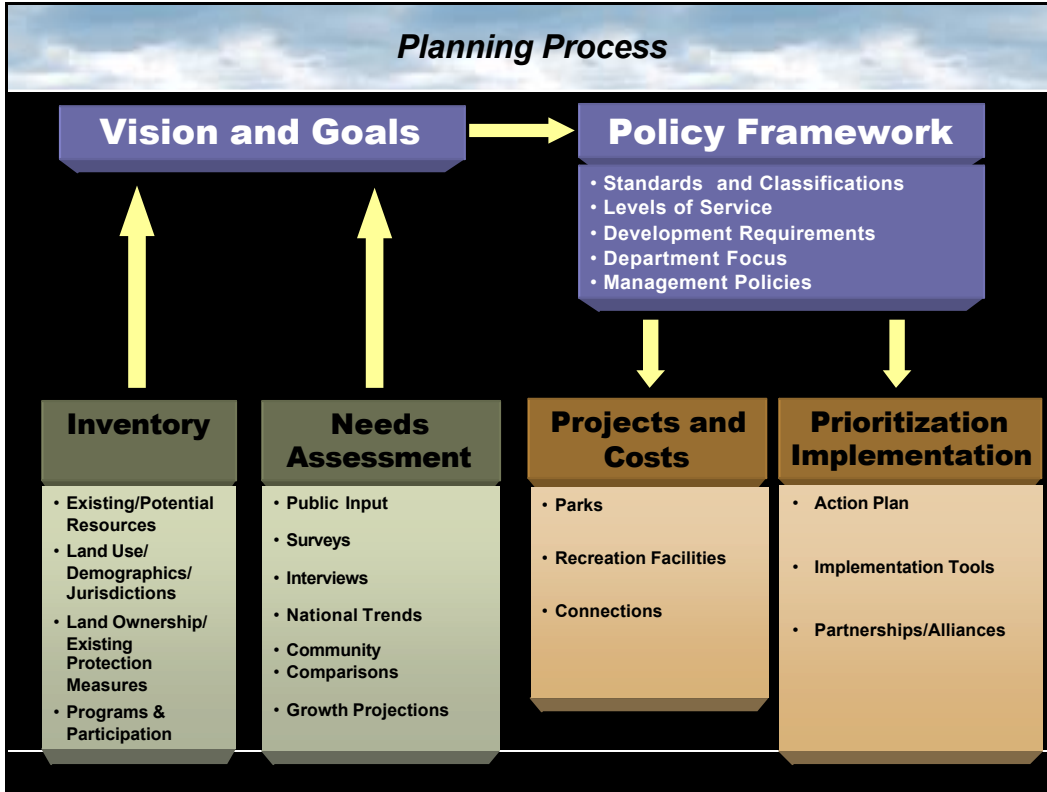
Planning Process

Vision and Goals

Policy Framework

• Standards and Classifications
• Levels of Service
• Development Requirements
• Department Focus
• Management Policies

Inventory

• Existing/Potential Resources
• Land Use/ Demographics/ Jurisdictions
• Land Ownership/ Existing Protection Measures
• Programs & Participation

Needs Assessment

• Public Input
• Surveys
• Interviews
• National Trends
• Community
• Comparisons
• Growth Projections

Projects and Costs

• Parks
• Recreation Facilities
• Connections

Prioritization Implementation

• Action Plan
• Implementation Tools
• Partnerships/Alliances